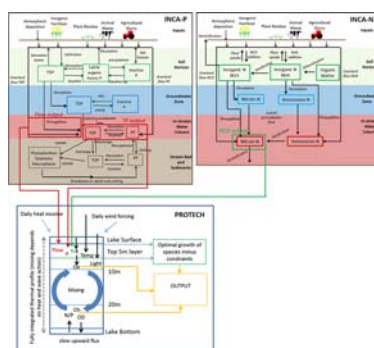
INCA-P

Atmospheric deposition
Inorganic fertiliser
Plant residue
Animal Waste
Agricultural Waste

Inputs

Soil Horizon

Groundwater Zone

In-stream Water Column

Stream Bed and Sediments

TDP
TP
PP

INCA-N

Atmospheric deposition
Inorganic fertiliser
Plant residue
Animal Waste
Agricultural Waste

Inputs

Soil Horizon

Groundwater Zone

In-stream Water Column

Nitrate-N
Ammonium-N
Organic Matter

PROTECH

Daily heat income
Daily wind forcing

Lake Surface

Top 5m layer

Optimal growth of species minus constraints

Temp

Light

10m

20m

OUTPUT

Mixing

N/P

DO

Lake Bottom

slow upward flux

Fully integrated thermal profile (mixing depends on heat and wind stress)